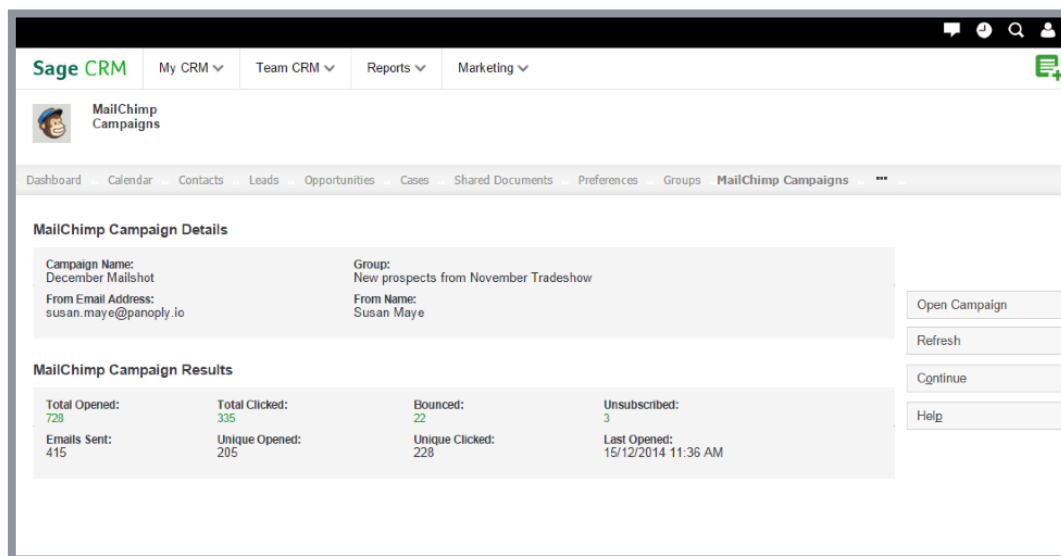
Sage CRM
My CRM
Team CRM
Reports
Marketing

MailChimp Campaigns

Dashboard Calendar Contacts Leads Opportunities Cases Shared Documents Preferences Groups MailChimp Campaigns ...

MailChimp Campaign Details

Campaign Name:
December Mailshot

Group:
New prospects from November Tradeshow

From Email Address:
susan.maye@panoply.io

From Name:
Susan Maye

MailChimp Campaign Results

| Total Opened: 728 | Total Clicked: 335 | Bounced: 22 | Unsubscribed: 3 |
|---|---|---|---|
| Emails Sent: 415 | Unique Opened: 205 | Unique Clicked: 228 | Last Opened: 15/12/2014 11:36 AM |

Open Campaign
Refresh
Continue
Help